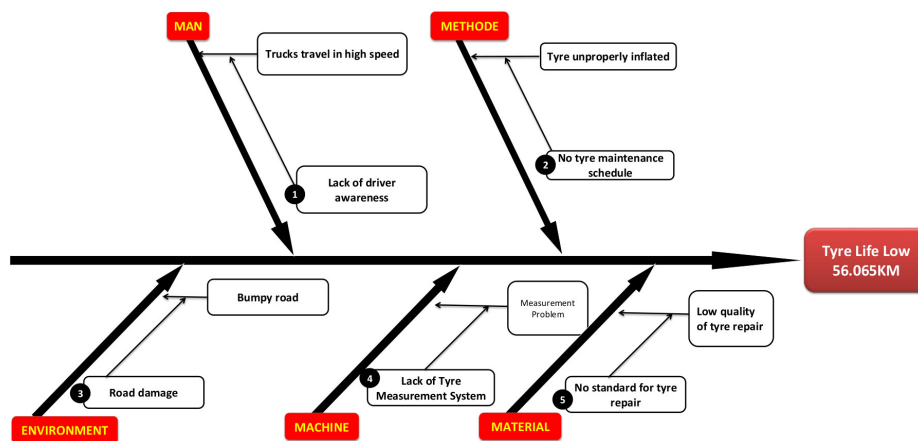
MAN

Trucks travel in high speed

1 Lack of driver awareness

METHODE

Tyre unproperly inflated

2 No tyre maintenance schedule

Tyre Life Low 56.065KM

Bumpy road

3 Road damage

ENVIRONMENT

Measurement Problem

4 Lack of Tyre Measurement System

MACHINE

Low quality of tyre repair

5 No standard for tyre repair

MATERIAL